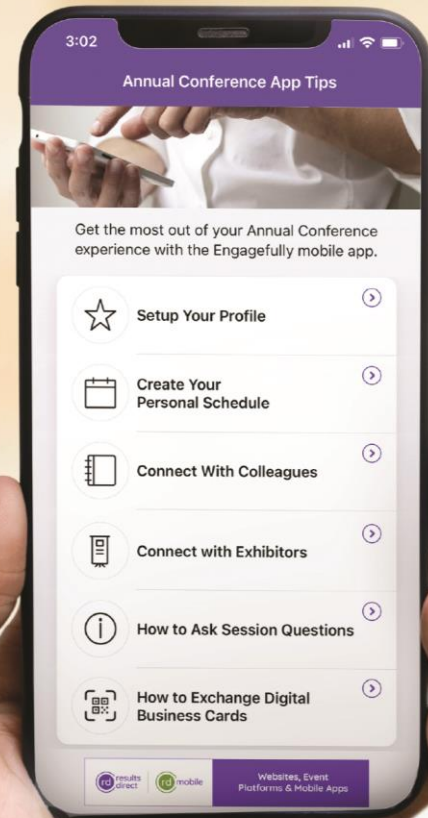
3:02

Annual Conference App Tips

Get the most out of your Annual Conference experience with the Engagefully mobile app.

Setup Your Profile

Create Your Personal Schedule

Connect With Colleagues

Connect with Exhibitors

How to Ask Session Questions

How to Exchange Digital Business Cards

rd results direct

rd mobile

Websites, Event Platforms & Mobile Apps